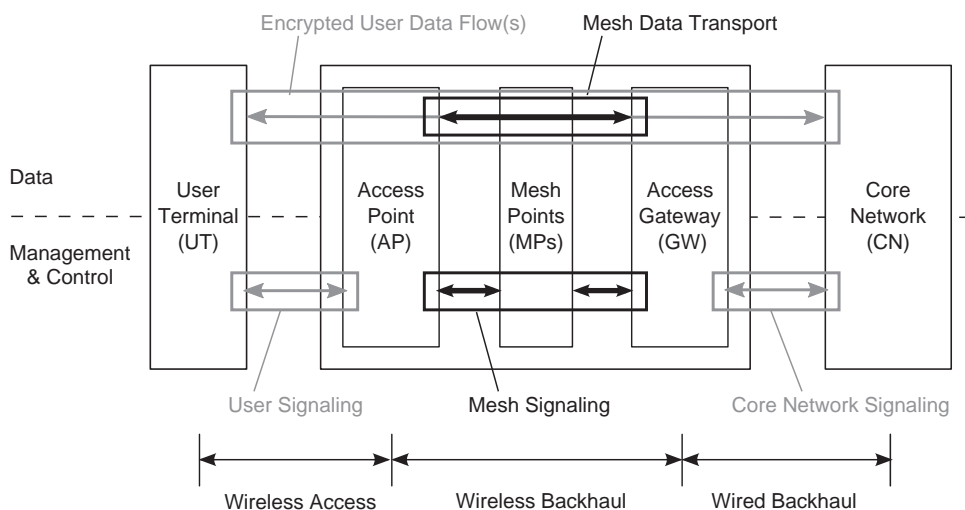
Encrypted User Data Flow(s)

Mesh Data Transport

Data

Management & Control

User Terminal (UT)

Access Point (AP)

Mesh Points (MPs)

Access Gateway (GW)

Core Network (CN)

User Signaling

Mesh Signaling

Core Network Signaling

Wireless Access

Wireless Backhaul

Wired Backhaul